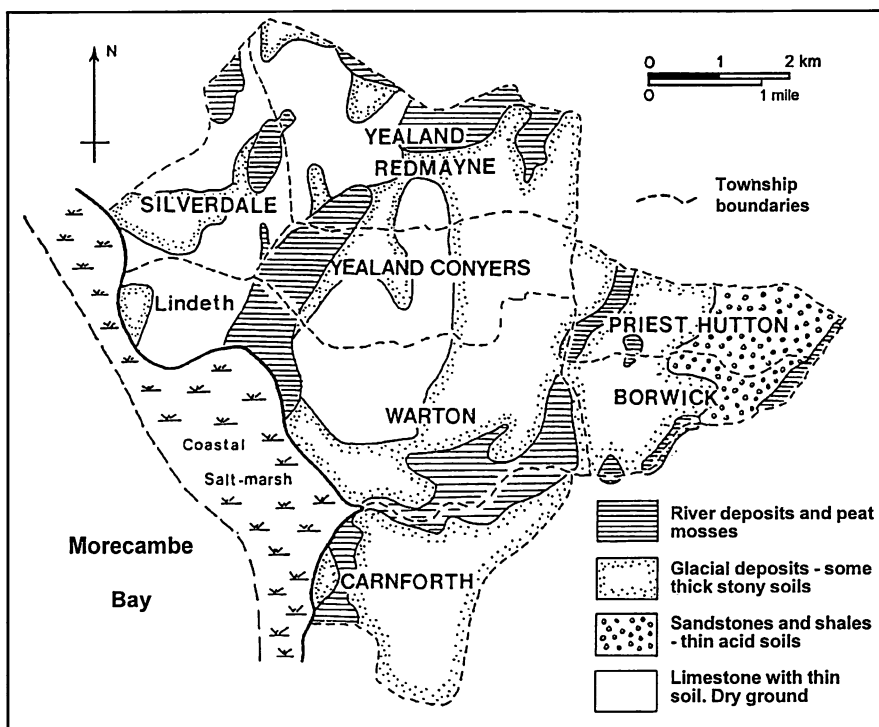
N

0 1 2 km
0 1 mile

YEALAND REDMAYNE

Township boundaries

SILVERDALE

YEALAND CONYERS

Lindeth

PRIEST HUTTON

BORWICK

WARTON

Coastal Salt-marsh

River deposits and peat mosses

Glacial deposits - some thick stony soils

Sandstones and shales - thin acid soils

Limestone with thin soil. Dry ground

Morecambe Bay

CARNFORTH